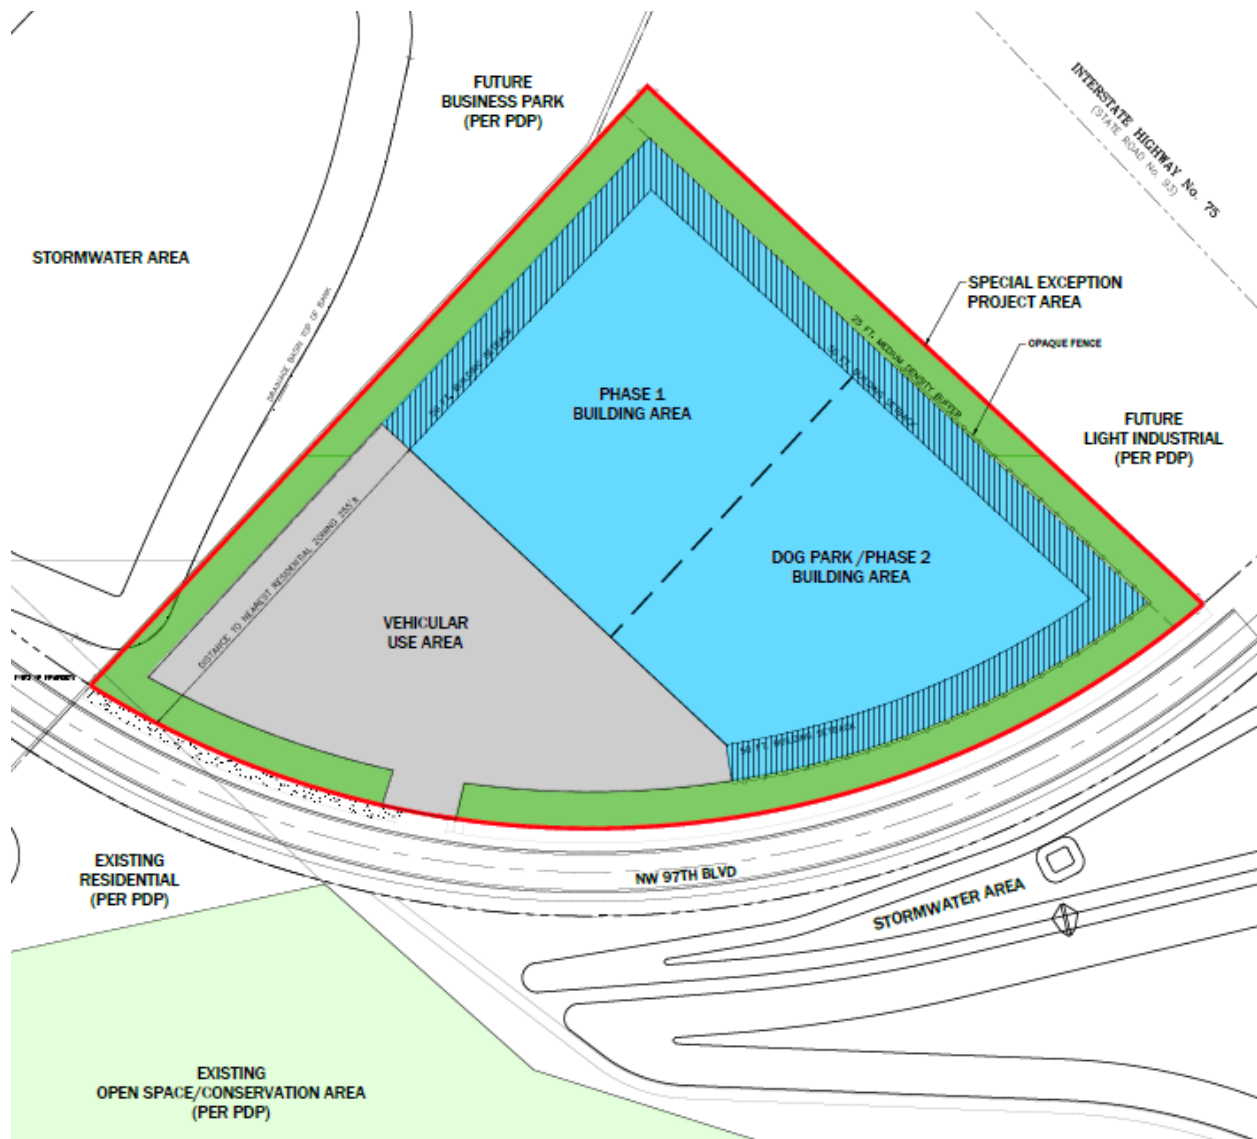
FUTURE
BUSINESS PARK
(PER PDP)

INTERSTATE HIGHWAY No. 75
(STATE ROAD No. 93)

STORMWATER AREA

DRAINAGE BASIN TOP OF BANK

SPECIAL EXCEPTION
PROJECT AREA

OPAQUE FENCE

50 FT. BUILDING SETBACK

PHASE 1
BUILDING AREA

25 FT. MEDIUM DENSITY BUFFER

50 FT. BUILDING SETBACK

FUTURE
LIGHT INDUSTRIAL
(PER PDP)

DISTANCE TO NEAREST RESIDENTIAL ZONING 255'±

VEHICULAR
USE AREA

DOG PARK /PHASE 2
BUILDING AREA

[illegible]

50 FT. BUILDING SETBACK

EXISTING
RESIDENTIAL
(PER PDP)

NW 97TH BLVD

STORMWATER AREA

EXISTING
OPEN SPACE/CONSERVATION AREA
(PER PDP)